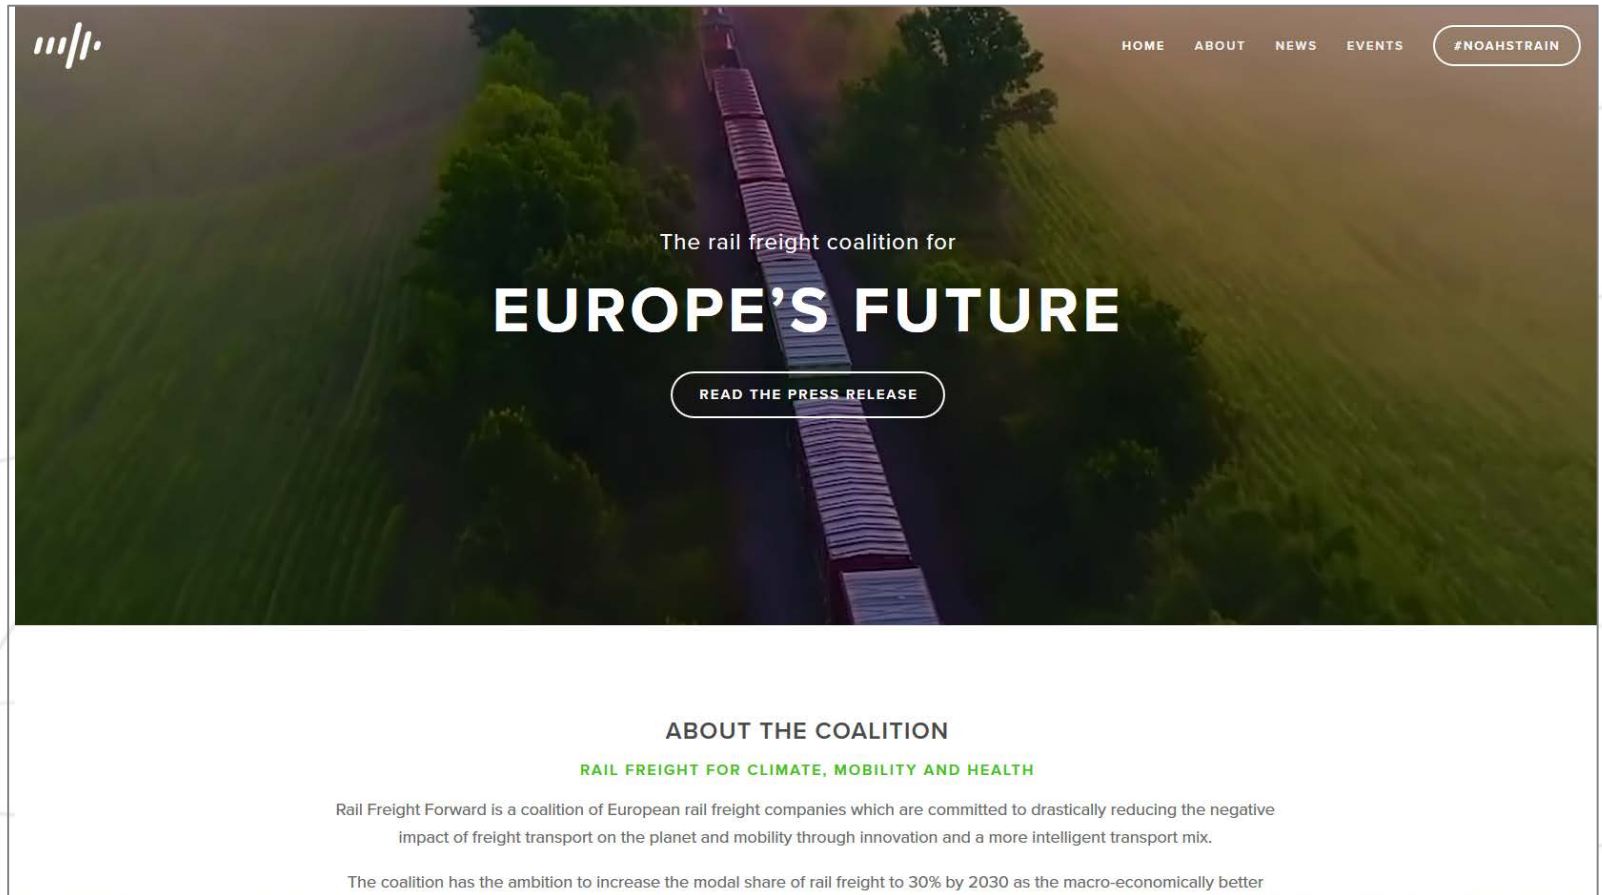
HOME ABOUT NEWS EVENTS #NOAHSTRAIN

The rail freight coalition for

EUROPE'S FUTURE

READ THE PRESS RELEASE

ABOUT THE COALITION

RAIL FREIGHT FOR CLIMATE, MOBILITY AND HEALTH

Rail Freight Forward is a coalition of European rail freight companies which are committed to drastically reducing the negative impact of freight transport on the planet and mobility through innovation and a more intelligent transport mix.

The coalition has the ambition to increase the modal share of rail freight to 30% by 2030 as the macro-economically better